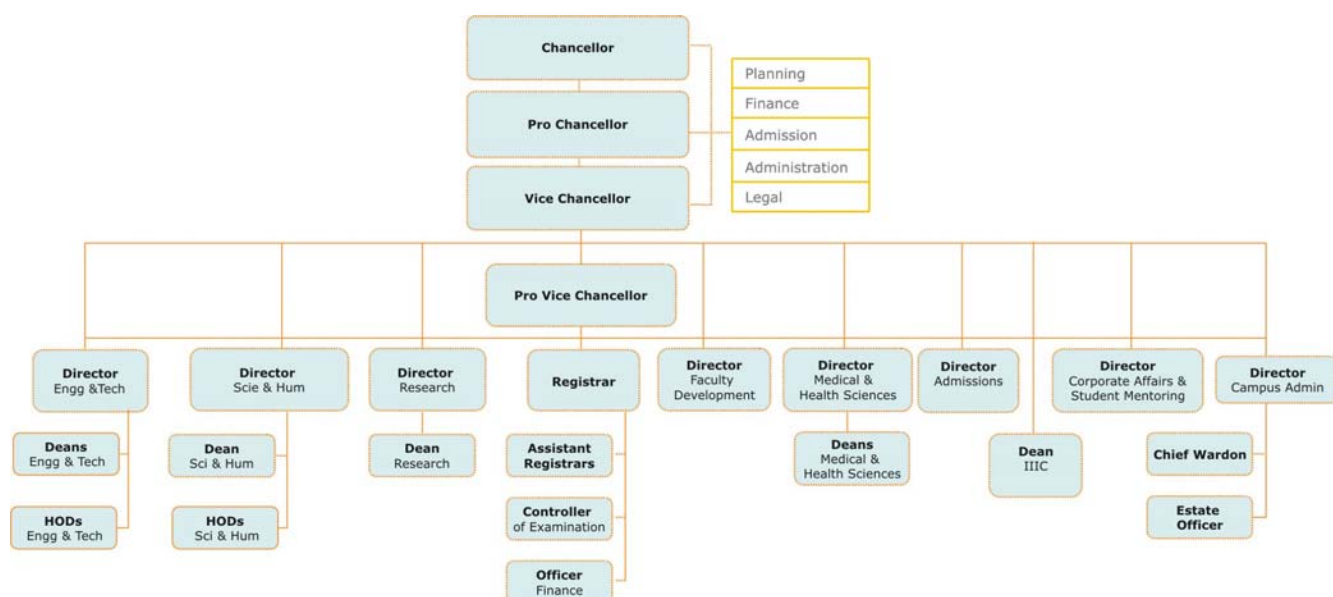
Chancellor

Pro Chancellor

Vice Chancellor

Planning
Finance
Admission
Administration
Legal

Pro Vice Chancellor

Director
Engg &Tech

Deans
Engg & Tech

HODs
Engg & Tech

Director
Scie & Hum

Dean
Sci & Hum

HODs
Sci & Hum

Director
Research

Dean
Research

Registrar

Assistant
Registrars

Controller
of Examination

Officer
Finance

Director
Faculty
Development

Director
Medical &
Health Sciences

Deans
Medical &
Health Sciences

Director
Admissions

Dean
IIIC

Director
Corporate Affairs &
Student Mentoring

Director
Campus Admin

Chief Wardon

Estate
Officer